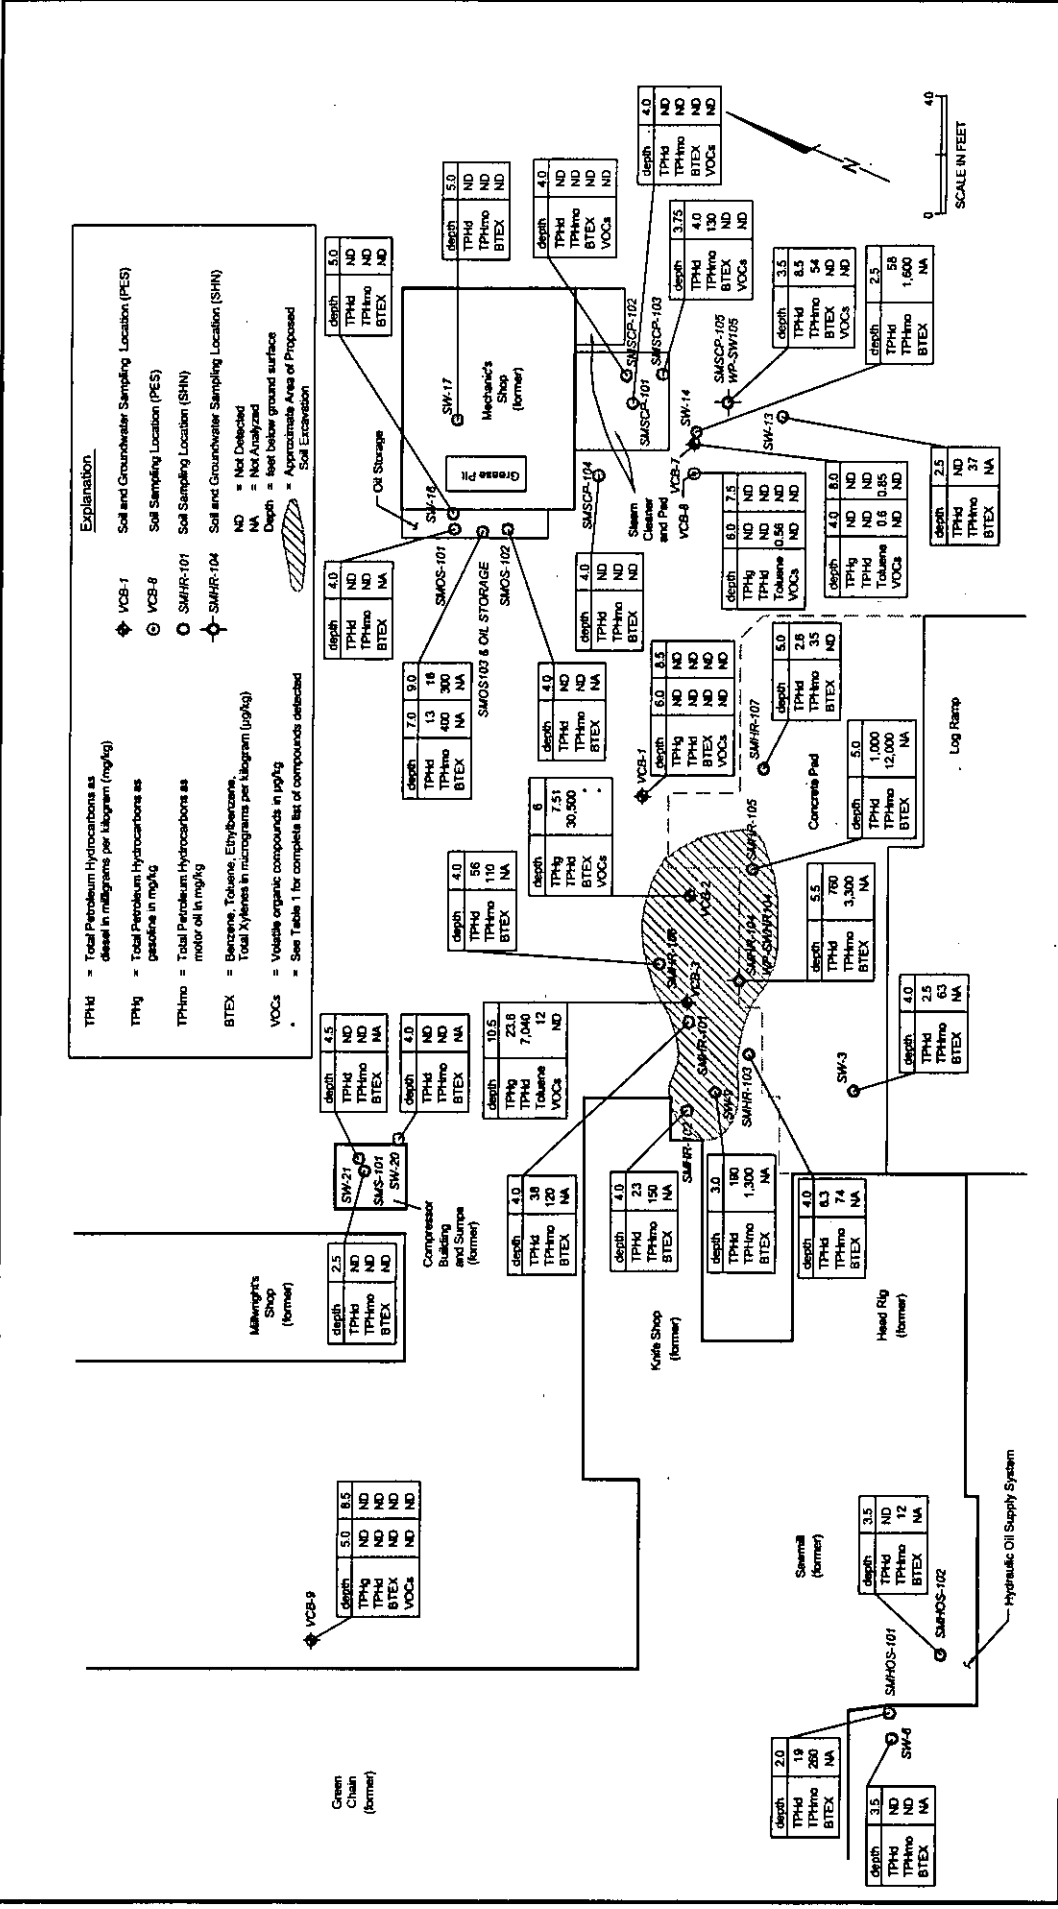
Explanation

TPHd = Total Petroleum Hydrocarbons as diesel in milligrams per kilogram (mg/kg)

TPHg = Total Petroleum Hydrocarbons as gasoline in mg/kg

TPHmo = Total Petroleum Hydrocarbons as motor oil in mg/kg

BTEX = Benzene, Toluene, Ethylbenzene, Total Xylenes in micrograms per kilogram (µg/kg)

VOCs = Volatile organic compounds in µg/kg

* = See Table 1 for complete list of compounds detected

VCB-1 Soil and Groundwater Sampling Location (PES)

VCB-8 Soil Sampling Location (PES)

SMHR-101 Soil Sampling Location (SHN)

SMHR-104 Soil and Groundwater Sampling Location (SHN)

ND = Not Detected
NA = Not Analyzed
Depth = feet below ground surface
= Approximate Area of Proposed Soil Excavation

SCALE IN FEET
0 40

N

| depth | 4.0 |
|---|---|
| TPHd | ND |
| TPHmo | ND |
| BTEX | ND |
| VOCs | ND |

| depth | 5.0 |
|---|---|
| TPHd | ND |
| TPHmo | ND |
| BTEX | ND |

| depth | 4.0 |
|---|---|
| TPHd | ND |
| TPHmo | ND |
| BTEX | ND |
| VOCs | ND |

| depth | 3.75 |
|---|---|
| TPHd | 4.0 |
| TPHmo | 130 |
| BTEX | ND |
| VOCs | ND |

| depth | 5.0 |
|---|---|
| TPHd | ND |
| TPHmo | ND |
| BTEX | ND |

| depth | 3.5 |
|---|---|
| TPHd | 8.5 |
| TPHmo | 54 |
| BTEX | ND |
| VOCs | ND |

| depth | 2.5 |
|---|---|
| TPHd | 58 |
| TPHmo | 1,600 |
| BTEX | NA |

SW-17
Mechanic's Shop (former)
Grease Pit
Oil Storage
SW-18
SMSCP-102
SMSCP-103
SMSCP-101
SMSCP-105
WP-SW105
SW-14
SW-13
VCB-7
VCB-8
Steam Cleaner and Pad
SMSCP-104
SMOS-101
SMOS103 & OIL STORAGE
SMOS-102

| depth | 6.0 | 7.5 |
|---|---|---|
| TPHg | ND | ND |
| TPHd | ND | ND |
| Toluene | 0.56 | ND |
| VOCs | ND | ND |

| depth | 4.0 | 8.0 |
|---|---|---|
| TPHg | ND | ND |
| TPHd | ND | ND |
| Toluene | 0.6 | 0.85 |
| VOCs | ND | ND |

| depth | 2.5 |
|---|---|
| TPHd | ND |
| TPHmo | 37 |
| BTEX | NA |

| depth | 4.0 |
|---|---|
| TPHd | ND |
| TPHmo | ND |
| BTEX | NA |

| depth | 4.0 |
|---|---|
| TPHd | ND |
| TPHmo | ND |
| BTEX | NA |

| depth | 7.0 | 9.0 |
|---|---|---|
| TPHd | 13 | 18 |
| TPHmo | 400 | 300 |
| BTEX | NA | NA |

| depth | 4.0 |
|---|---|
| TPHd | ND |
| TPHmo | ND |
| BTEX | NA |

| depth | 6.0 | 8.5 |
|---|---|---|
| TPHg | ND | ND |
| TPHd | ND | ND |
| BTEX | ND | ND |
| VOCs | ND | ND |

| depth | 5.0 |
|---|---|
| TPHd | 2.6 |
| TPHmo | 35 |
| BTEX | ND |

SMHR-107
VCB-1
Concrete Pad
Log Ramp

| depth | 5.0 |
|---|---|
| TPHd | 1,000 |
| TPHmo | 12,000 |
| BTEX | NA |

| depth | 6 |
|---|---|
| TPHg | 7.51 |
| TPHd | 30,500 |
| BTEX | * |
| VOCs | * |

| depth | 4.0 |
|---|---|
| TPHd | 56 |
| TPHmo | 110 |
| BTEX | NA |

| depth | 5.5 |
|---|---|
| TPHd | 760 |
| TPHmo | 3,300 |
| BTEX | NA |

SMHR-105
VCB-2
SMHR-106
SMHR-104
WP-SMHR104
VCB-3
SMHR-101
SW-2
SMHR-103
SMHR-102
SW-3

| depth | 10.5 |
|---|---|
| TPHg | 23.8 |
| TPHd | 7,040 |
| Toluene | 12 |
| VOCs | ND |

| depth | 4.0 |
|---|---|
| TPHd | 2.5 |
| TPHmo | 63 |
| BTEX | NA |

| depth | 4.5 |
|---|---|
| TPHd | ND |
| TPHmo | ND |
| BTEX | NA |

| depth | 4.0 |
|---|---|
| TPHd | ND |
| TPHmo | ND |
| BTEX | NA |

SW-21
SMS-101
SW-20
Compressor Building and Sumps (former)

| depth | 4.0 |
|---|---|
| TPHd | 38 |
| TPHmo | 120 |
| BTEX | NA |

| depth | 4.0 |
|---|---|
| TPHd | 23 |
| TPHmo | 150 |
| BTEX | NA |

| depth | 3.0 |
|---|---|
| TPHd | 180 |
| TPHmo | 1,300 |
| BTEX | NA |

| depth | 4.0 |
|---|---|
| TPHd | 6.3 |
| TPHmo | 74 |
| BTEX | NA |

| depth | 2.5 |
|---|---|
| TPHd | ND |
| TPHmo | ND |
| BTEX | ND |

Millwright's Shop (former)
Knife Shop (former)
Head Rig (former)

| depth | 5.0 | 8.5 |
|---|---|---|
| TPHg | ND | ND |
| TPHd | ND | ND |
| BTEX | ND | ND |
| VOCs | ND | ND |

VCB-9

Sawmill (former)

| depth | 3.5 |
|---|---|
| TPHd | ND |
| TPHmo | 12 |
| BTEX | NA |

SMHOS-102
SMHOS-101
Hydraulic Oil Supply System
SW-6

| depth | 2.0 |
|---|---|
| TPHd | 19 |
| TPHmo | 260 |
| BTEX | NA |

| depth | 3.5 |
|---|---|
| TPHd | ND |
| TPHmo | ND |
| BTEX | NA |

Green Chain (former)